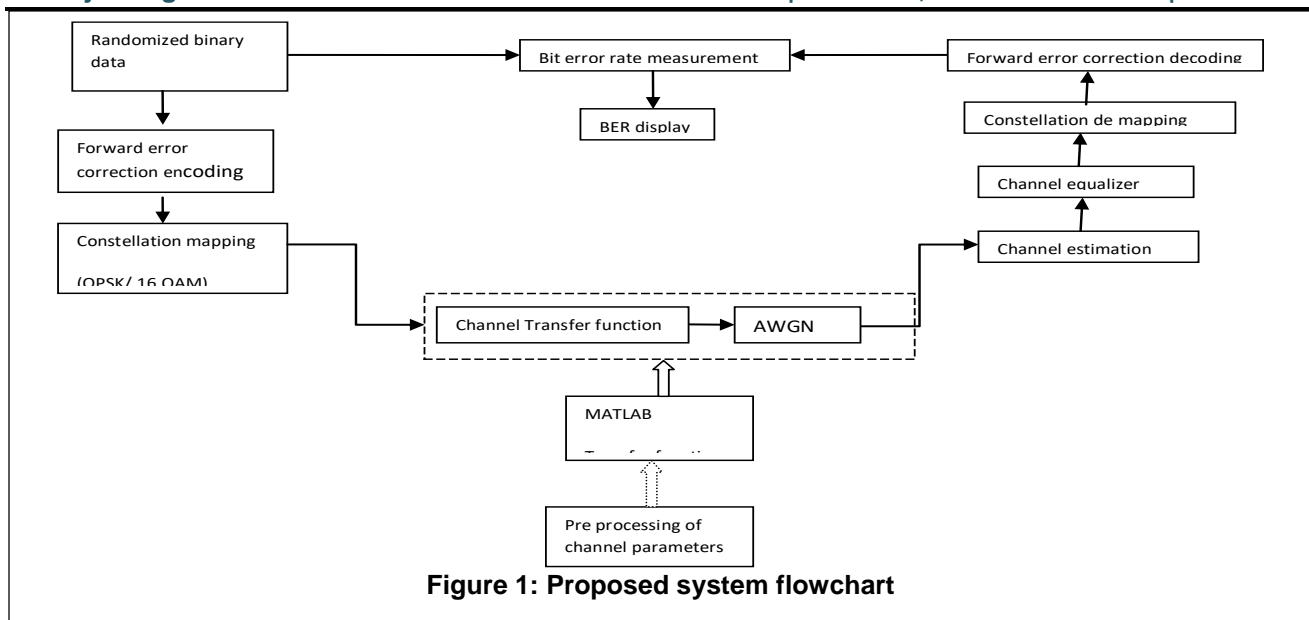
Randomized binary data

Bit error rate measurement

Forward error correction decoding

BER display

Constellation de mapping

Forward error correction encoding

Channel equalizer

Constellation mapping

(QPSK/ 16 QAM)

Channel estimation

Channel Transfer function

AWGN

MATLAB

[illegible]

Pre processing of channel parameters

Figure 1: Proposed system flowchart